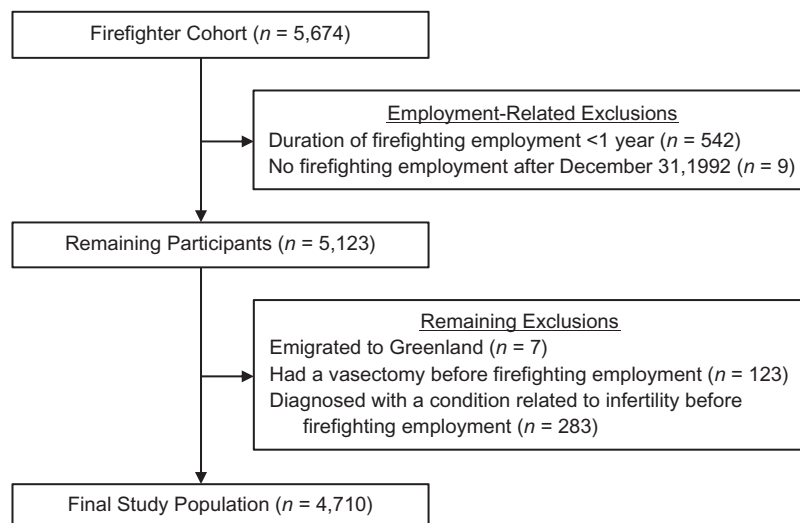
Firefighter Cohort ($n$ = 5,674)

Employment-Related Exclusions
Duration of firefighting employment <1 year ($n$ = 542)
No firefighting employment after December 31,1992 ($n$ = 9)

Remaining Participants ($n$ = 5,123)

Remaining Exclusions
Emigrated to Greenland ($n$ = 7)
Had a vasectomy before firefighting employment ($n$ = 123)
Diagnosed with a condition related to infertility before firefighting employment ($n$ = 283)

Final Study Population ($n$ = 4,710)